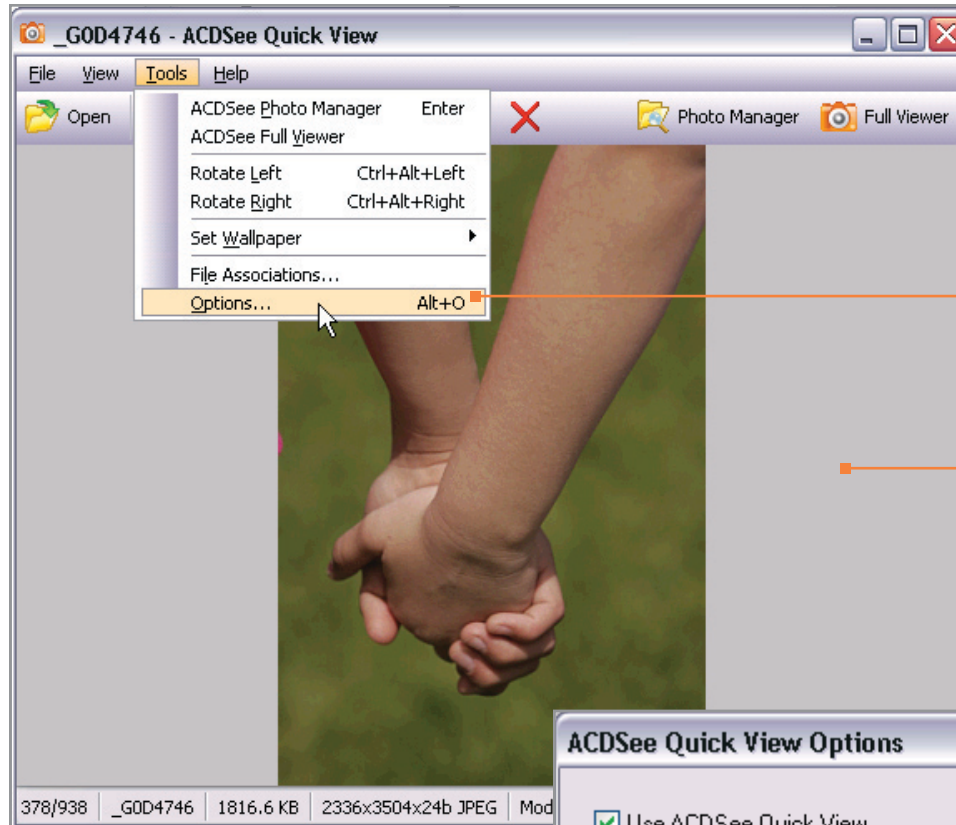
_G0D4746 - ACDSee Quick View

File View Tools Help

Open

ACDSee Photo Manager Enter
ACDSee Full Viewer
Rotate Left Ctrl+Alt+Left
Rotate Right Ctrl+Alt+Right
Set Wallpaper
File Associations...
Options... Alt+O

Photo Manager Full Viewer

378/938 | _G0D4746 | 1816.6 KB | 2336x3504x24b JPEG | Mod

ACDSee Quick View Options

Use ACDSee Quick View